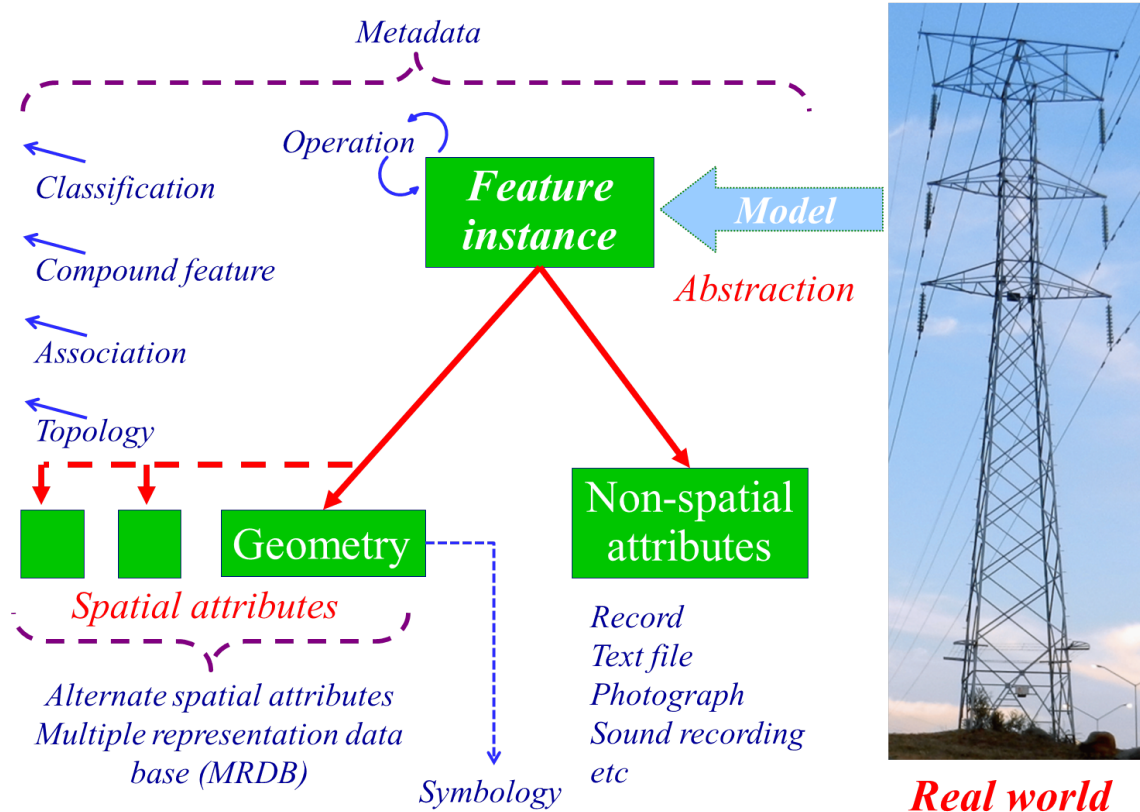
Metadata

Operation

Classification

Feature instance

Model

Compound feature

Abstraction

Association

Topology

Geometry

Non-spatial attributes

Spatial attributes

Record
Text file
Photograph
Sound recording
etc

Alternate spatial attributes
Multiple representation data base (MRDB)

Symbology

Real world